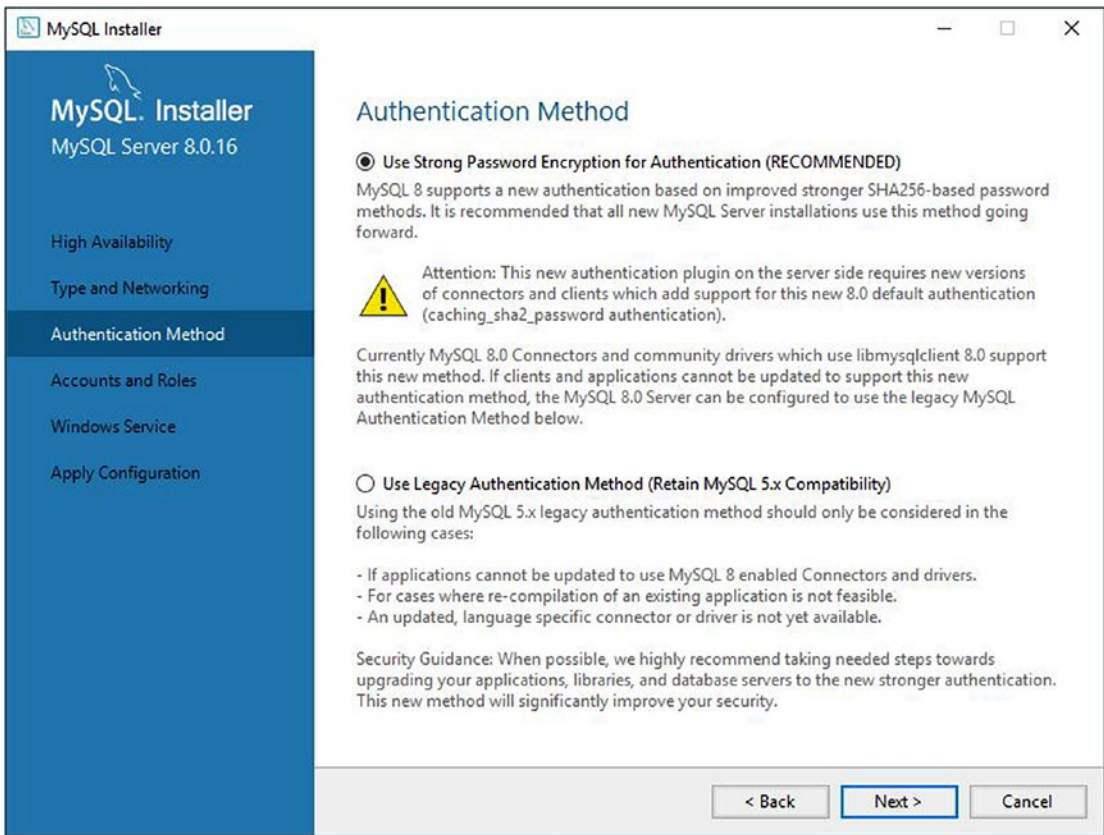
MySQL Installer

MySQL. Installer
MySQL Server 8.0.16

High Availability
Type and Networking
Authentication Method
Accounts and Roles
Windows Service
Apply Configuration

Authentication Method

Use Strong Password Encryption for Authentication (RECOMMENDED)
MySQL 8 supports a new authentication based on improved stronger SHA256-based password methods. It is recommended that all new MySQL Server installations use this method going forward.

Attention: This new authentication plugin on the server side requires new versions of connectors and clients which add support for this new 8.0 default authentication (caching_sha2_password authentication).

Currently MySQL 8.0 Connectors and community drivers which use libmysqlclient 8.0 support this new method. If clients and applications cannot be updated to support this new authentication method, the MySQL 8.0 Server can be configured to use the legacy MySQL Authentication Method below.

Use Legacy Authentication Method (Retain MySQL 5.x Compatibility)
Using the old MySQL 5.x legacy authentication method should only be considered in the following cases:

- If applications cannot be updated to use MySQL 8 enabled Connectors and drivers.
- For cases where re-compilation of an existing application is not feasible.
- An updated, language specific connector or driver is not yet available.

Security Guidance: When possible, we highly recommend taking needed steps towards upgrading your applications, libraries, and database servers to the new stronger authentication. This new method will significantly improve your security.

< Back
Next >
Cancel